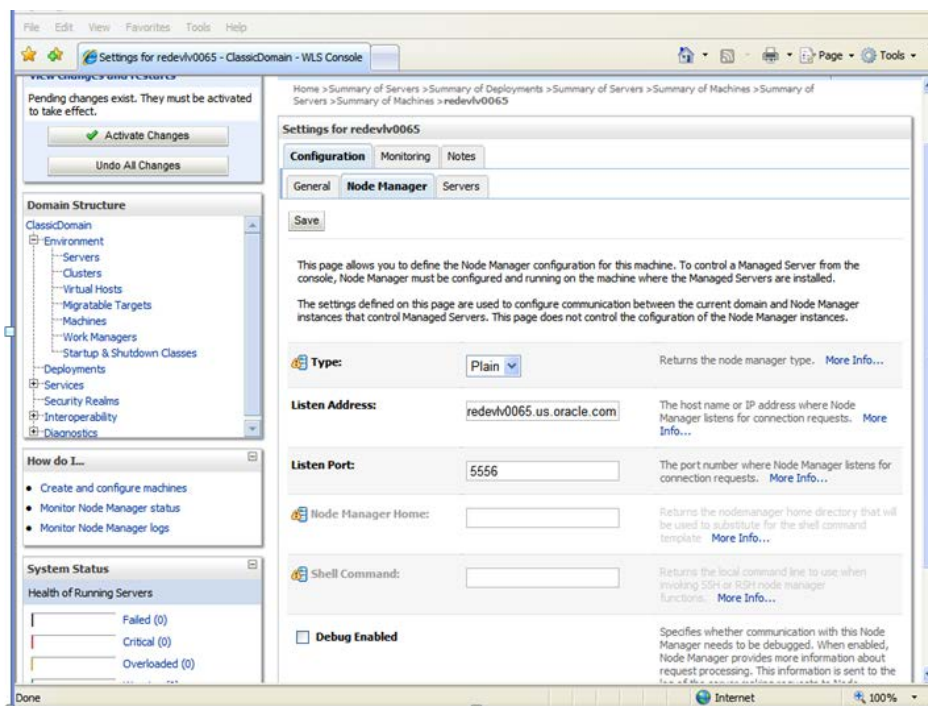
File Edit View Favorites Tools Help

Settings for redevlv0065 - ClassicDomain - WLS Console

Page Tools

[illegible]

Pending changes exist. They must be activated to take effect.

Activate Changes

Undo All Changes

Domain Structure

ClassicDomain
Environment
Servers
Clusters
Virtual Hosts
Migratable Targets
Machines
Work Managers
Startup & Shutdown Classes
Deployments
Services
Security Realms
Interoperability
Diagnostics

How do I...

• Create and configure machines
• Monitor Node Manager status
• Monitor Node Manager logs

System Status

Health of Running Servers

Failed (0)
Critical (0)
Overloaded (0)

Home >Summary of Servers >Summary of Deployments >Summary of Servers >Summary of Machines >Summary of Servers >Summary of Machines >redevlv0065

Settings for redevlv0065

Configuration Monitoring Notes

General Node Manager Servers

Save

This page allows you to define the Node Manager configuration for this machine. To control a Managed Server from the console, Node Manager must be configured and running on the machine where the Managed Servers are installed.

The settings defined on this page are used to configure communication between the current domain and Node Manager instances that control Managed Servers. This page does not control the cofiguration of the Node Manager instances.

| | | |
|---|---|---|
| Type: | Plain | Returns the node manager type. More Info... |
| Listen Address: | redevlv0065.us.oracle.com | The host name or IP address where Node Manager listens for connection requests. More Info... |
| Listen Port: | 5556 | The port number where Node Manager listens for connection requests. More Info... |
| Node Manager Home: | | Returns the nodemanager home directory that will be used to substitute for the shell command template More Info... |
| Shell Command: | | Returns the local command line to use when invoking SSH or RSH node manager functions. More Info... |
| Debug Enabled | | Specifies whether communication with this Node Manager needs to be debugged. When enabled, Node Manager provides more information about request processing. This information is sent to the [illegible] |

Done

Internet

100%